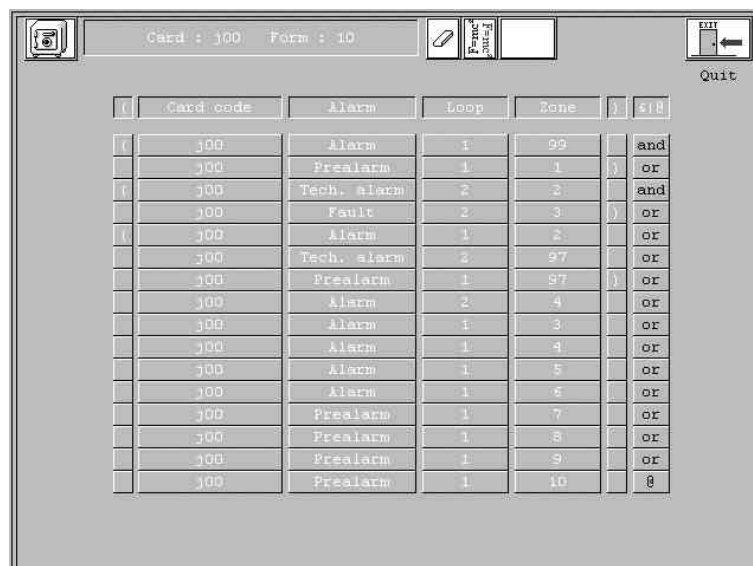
Card : j00 Form : 10

EXIT

Quit

| ( | Card code | Alarm | Loop | Zone | ) | &\|@ |
|---|---|---|---|---|---|---|
| ( | j00 | Alarm | 1 | 99 | | and |
| | j00 | Prealarm | 1 | 1 | ) | or |
| ( | j00 | Tech. alarm | 2 | 2 | | and |
| | j00 | Fault | 2 | 3 | ) | or |
| ( | j00 | Alarm | 1 | 2 | | or |
| | j00 | Tech. alarm | 2 | 97 | | or |
| | j00 | Prealarm | 1 | 97 | ) | or |
| | j00 | Alarm | 2 | 4 | | or |
| | j00 | Alarm | 1 | 3 | | or |
| | j00 | Alarm | 1 | 4 | | or |
| | j00 | Alarm | 1 | 5 | | or |
| | j00 | Alarm | 1 | 6 | | or |
| | j00 | Prealarm | 1 | 7 | | or |
| | j00 | Prealarm | 1 | 8 | | or |
| | j00 | Prealarm | 1 | 9 | | or |
| | j00 | Prealarm | 1 | 10 | | @ |